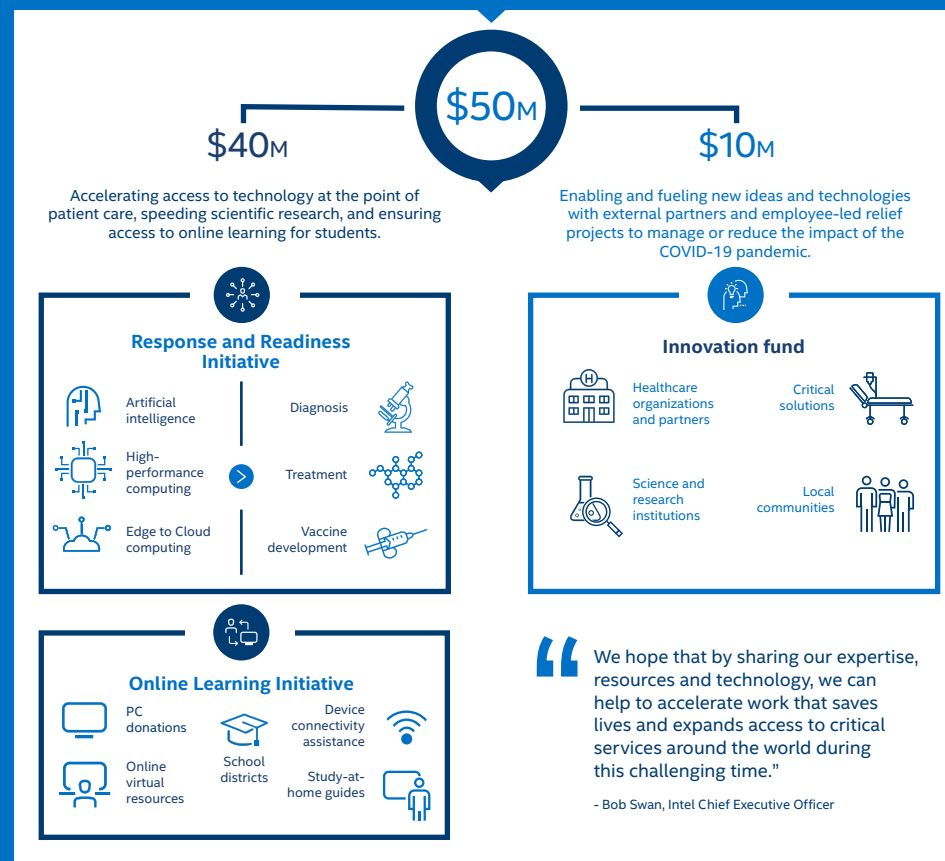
$50M

$40M

Accelerating access to technology at the point of patient care, speeding scientific research, and ensuring access to online learning for students.

$10M

Enabling and fueling new ideas and technologies with external partners and employee-led relief projects to manage or reduce the impact of the COVID-19 pandemic.

Response and Readiness Initiative

Artificial intelligence

High-performance computing

Edge to Cloud computing

Diagnosis

Treatment

Vaccine development

Innovation fund

Healthcare organizations and partners

Critical solutions

Science and research institutions

Local communities

Online Learning Initiative

PC donations

Online virtual resources

School districts

Device connectivity assistance

Study-at-home guides

"We hope that by sharing our expertise, resources and technology, we can help to accelerate work that saves lives and expands access to critical services around the world during this challenging time."

- Bob Swan, Intel Chief Executive Officer